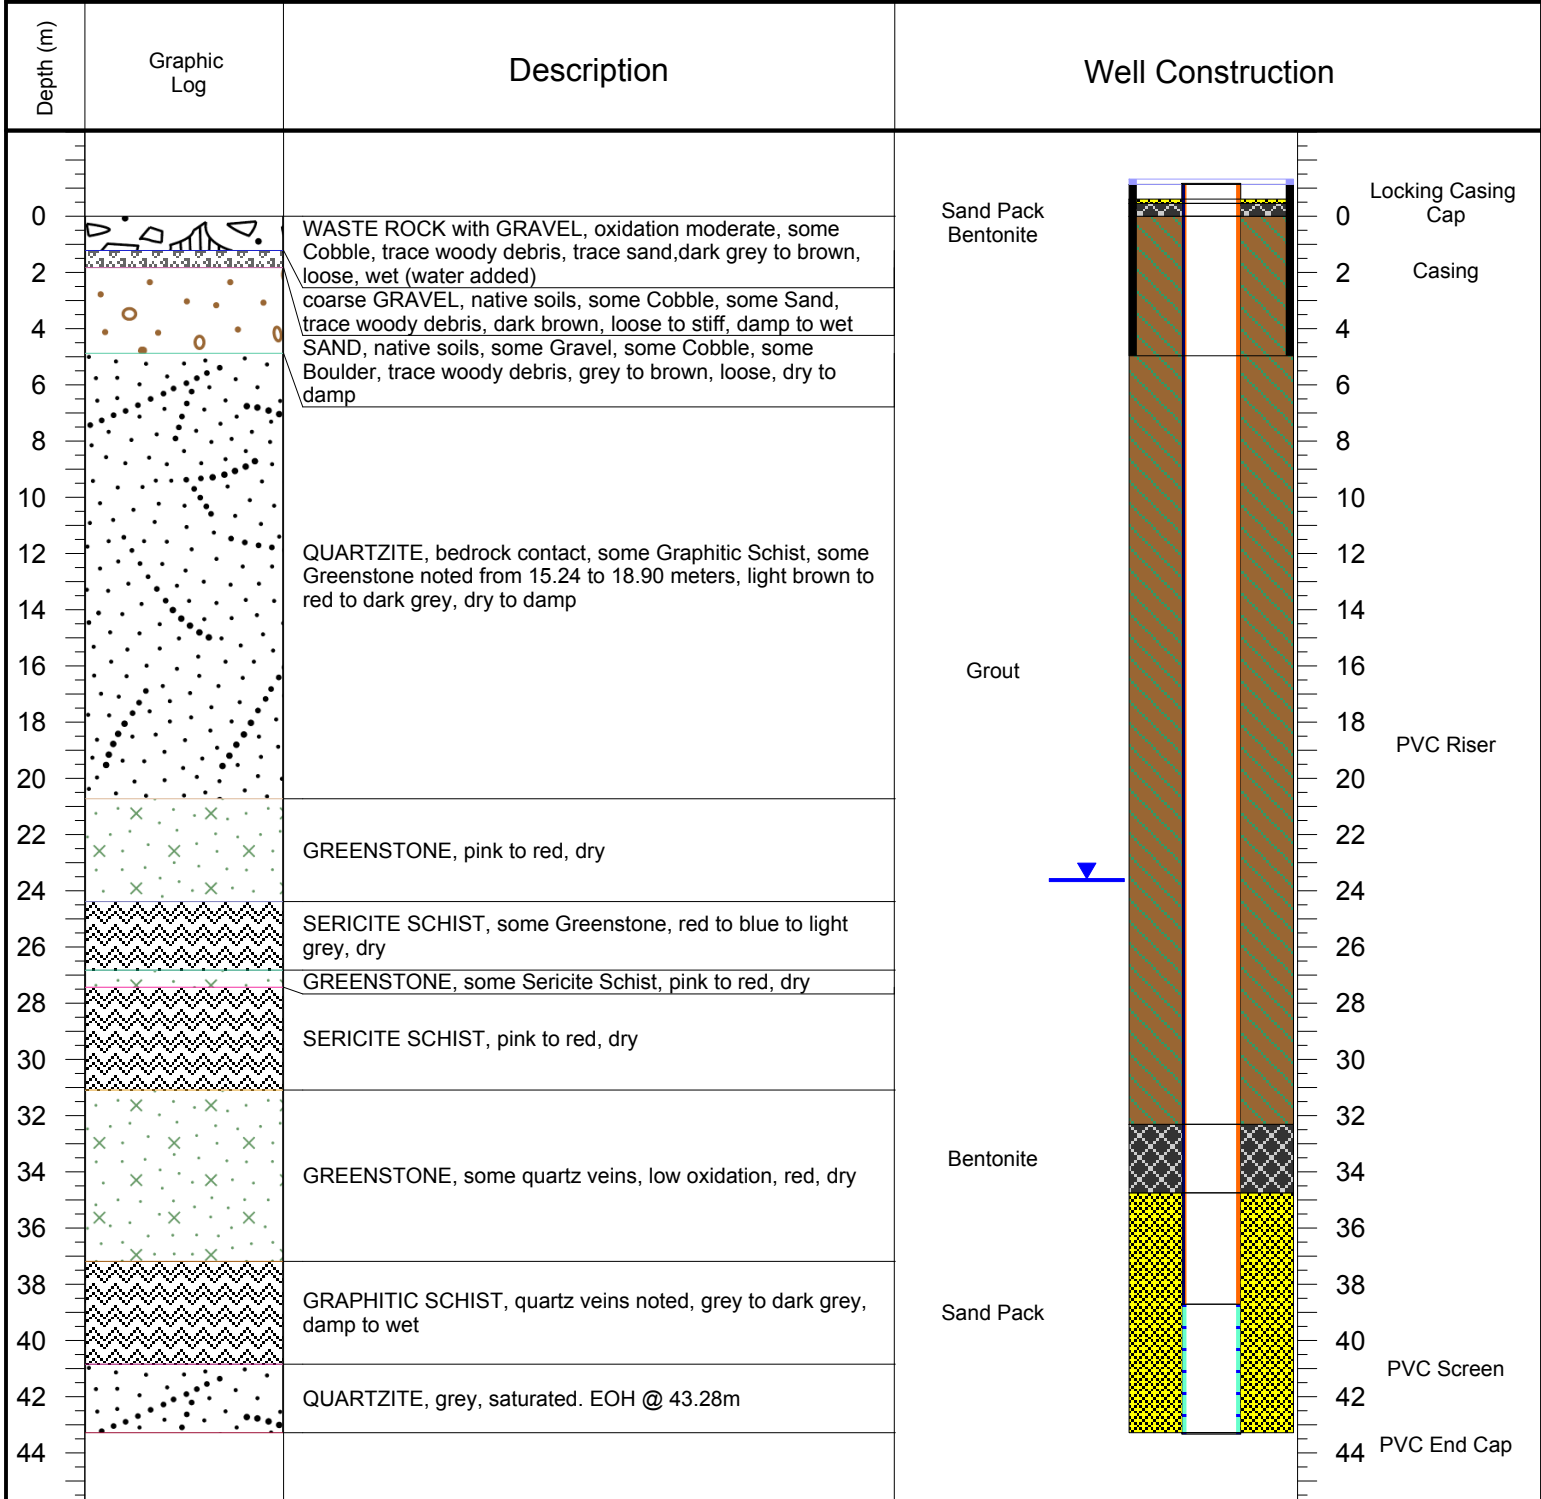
| Depth (m) | Graphic Log | Description | Well Construction |
|---|---|---|---|
| 0 | | WASTE ROCK with GRAVEL, oxidation moderate, some Cobble, trace woody debris, trace sand,dark grey to brown, loose, wet (water added) | |
| 2 | | coarse GRAVEL, native soils, some Cobble, some Sand, trace woody debris, dark brown, loose to stiff, damp to wet | |
| 4 | | SAND, native soils, some Gravel, some Cobble, some Boulder, trace woody debris, grey to brown, loose, dry to damp | |
| 6–20 | | QUARTZITE, bedrock contact, some Graphitic Schist, some Greenstone noted from 15.24 to 18.90 meters, light brown to red to dark grey, dry to damp | |
| 22 | | GREENSTONE, pink to red, dry | |
| 24–26 | | SERICITE SCHIST, some Greenstone, red to blue to light grey, dry | |
| | | GREENSTONE, some Sericite Schist, pink to red, dry | |
| 28–30 | | SERICITE SCHIST, pink to red, dry | |
| 32–36 | | GREENSTONE, some quartz veins, low oxidation, red, dry | |
| 38–40 | | GRAPHITIC SCHIST, quartz veins noted, grey to dark grey, damp to wet | |
| 42 | | QUARTZITE, grey, saturated. EOH @ 43.28m | |
| 44 | | | |

Sand Pack
Bentonite

Grout

Bentonite

Sand Pack

0 2 4 6 8 10 12 14 16 18 20 22 24 26 28 30 32 34 36 38 40 42 44

Locking Casing Cap

Casing

PVC Riser

PVC Screen

PVC End Cap